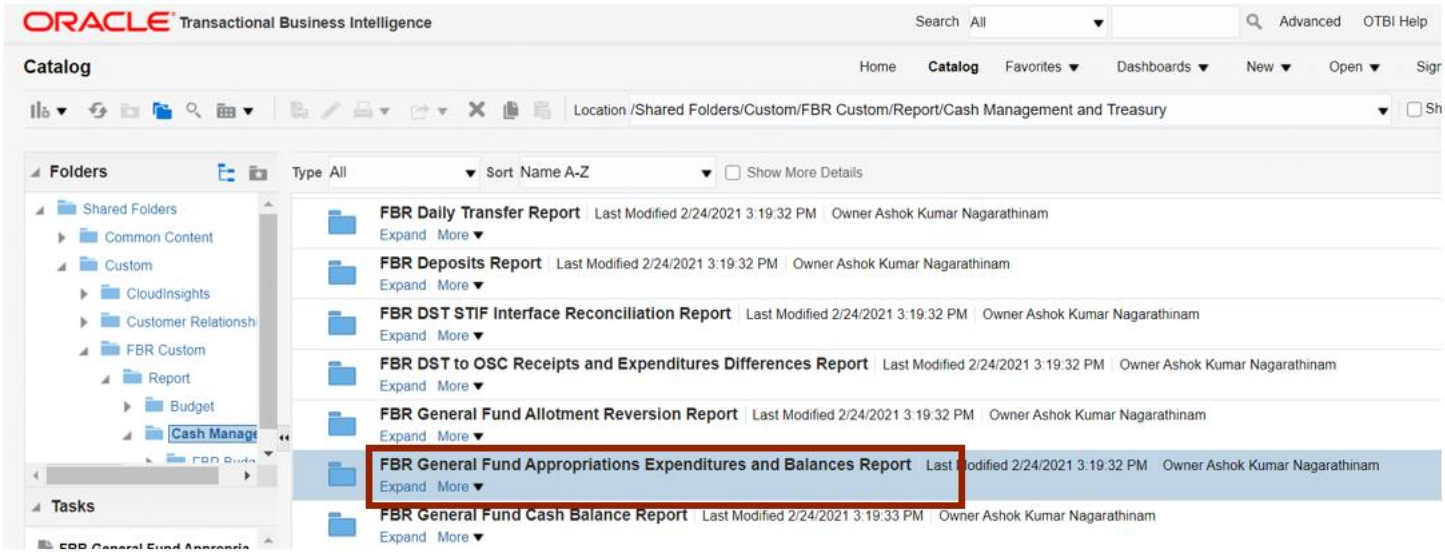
ORACLE Transactional Business Intelligence

Search All

Advanced OTBI Help

Catalog

Home Catalog Favorites ▼ Dashboards ▼ New ▼ Open ▼ Sign

Location /Shared Folders/Custom/FBR Custom/Report/Cash Management and Treasury

Folders

Shared Folders
Common Content
Custom
CloudInsights
Customer Relationsh
FBR Custom
Report
Budget
Cash Manage
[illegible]

Tasks

FBR General Fund Appropria

Type All Sort Name A-Z Show More Details

FBR Daily Transfer Report | Last Modified 2/24/2021 3:19:32 PM | Owner Ashok Kumar Nagarathinam
Expand More ▼

FBR Deposits Report | Last Modified 2/24/2021 3:19:32 PM | Owner Ashok Kumar Nagarathinam
Expand More ▼

FBR DST STIF Interface Reconciliation Report | Last Modified 2/24/2021 3:19:32 PM | Owner Ashok Kumar Nagarathinam
Expand More ▼

FBR DST to OSC Receipts and Expenditures Differences Report | Last Modified 2/24/2021 3:19:32 PM | Owner Ashok Kumar Nagarathinam
Expand More ▼

FBR General Fund Allotment Reversion Report | Last Modified 2/24/2021 3:19:32 PM | Owner Ashok Kumar Nagarathinam
Expand More ▼

FBR General Fund Appropriations Expenditures and Balances Report | Last Modified 2/24/2021 3:19:32 PM | Owner Ashok Kumar Nagarathinam
Expand More ▼

FBR General Fund Cash Balance Report | Last Modified 2/24/2021 3:19:33 PM | Owner Ashok Kumar Nagarathinam
Expand More ▼